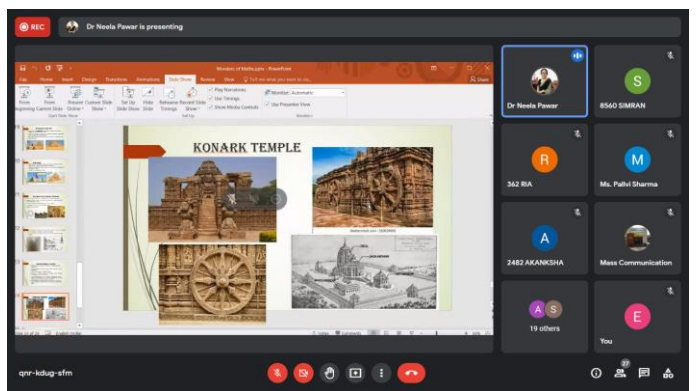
REC

Dr Neela Pawar is presenting

Wonders of India.pptx - PowerPoint

File Home Insert Design Transitions Animations Slide Show Review View Tell me what you want to do

From Beginning From Current Slide Present Online Custom Slide Show Set Up Slide Show Hide Slide Rehearse Timings Record Slide Show Play Narrations Use Timings Show Media Controls Monitor: Automatic Use Presenter View

KONARK TEMPLE

S R M A A S E

Dr Neela Pawar

8560 SIMRAN

362 RIA

Ms. Pallvi Sharma

2482 AKANKSHA

Mass Communication

19 others

You

qnr-kdug-sfm